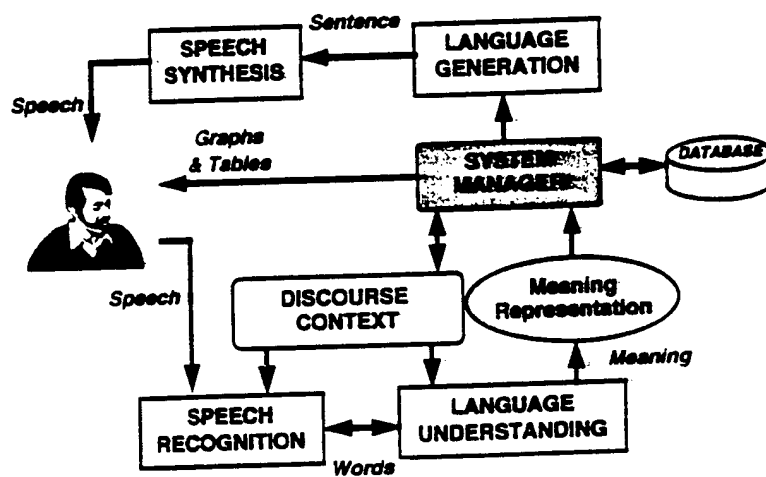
Sentence

SPEECH SYNTHESIS

LANGUAGE GENERATION

Speech

Graphs & Tables

SYSTEM MANAGER

DATABASE

Speech

DISCOURSE CONTEXT

Meaning Representation

Meaning

SPEECH RECOGNITION

LANGUAGE UNDERSTANDING

Words